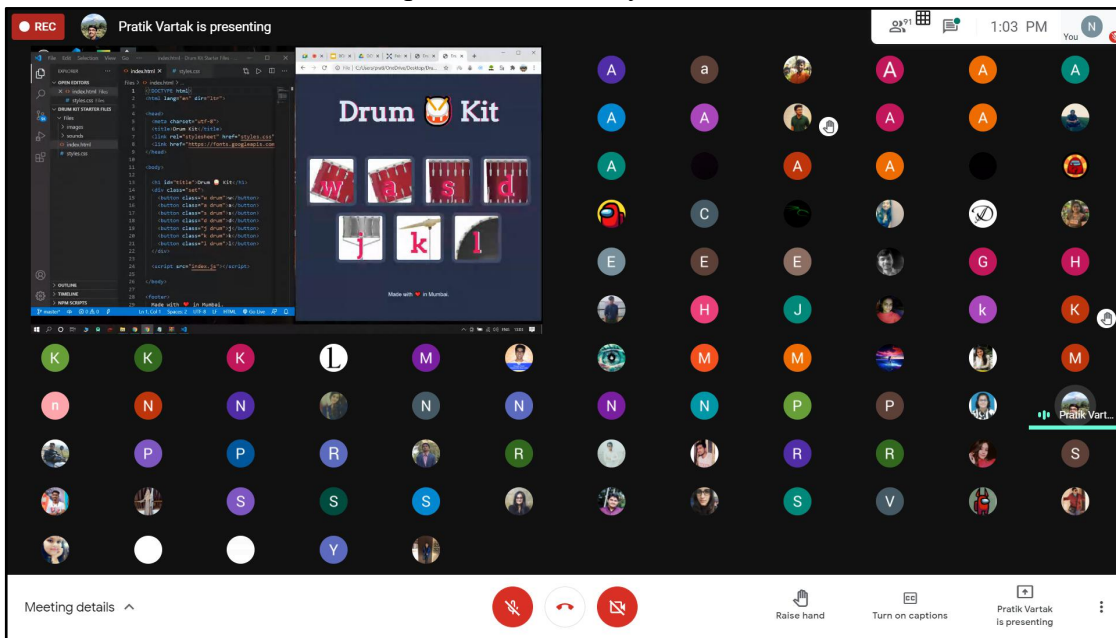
REC

Pratik Vartak is presenting

91

1:03 PM

N

You

Drum Kit

w a s d

j k l

Made with ❤ in Mumbai.

<!DOCTYPE html>
<html lang="en" dir="ltr">

<head>
<meta charset="utf-8">
<title>Drum Kit</title>
<link rel="stylesheet" href="styles.css">
<link href="https://fonts.googleapis.com
</head>

<body>

<h1 id="title">Drum Kit</h1>
<div class="set">
<button class="w drum">w</button>
<button class="a drum">a</button>
<button class="s drum">s</button>
<button class="d drum">d</button>
<button class="j drum">j</button>
<button class="k drum">k</button>
<button class="l drum">l</button>
</div>

<script src="index.js"></script>

</body>

<footer>
Made with ❤ in Mumbai.

A a A A A
A A A A A
A A A
C
E E E G H
H J k K
K K K L M M M M
n N N N N N N P P
P P R R R S
S S S S V
Y

Pratik Vart...

Meeting details

Raise hand

Turn on captions

Pratik Vartak is presenting